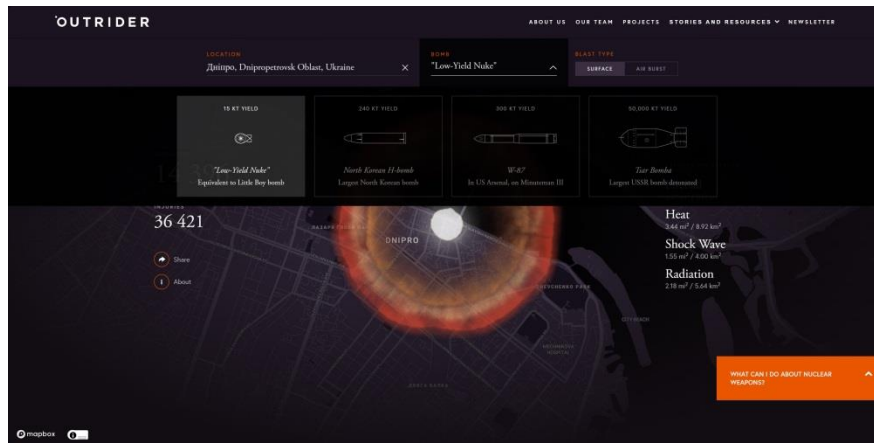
OUTRIDER

ABOUT US OUR TEAM PROJECTS STORIES AND RESOURCES NEWSLETTER

LOCATION
Дніпро, Dnipropetrovsk Oblast, Ukraine

BOMB
"Low-Yield Nuke"

BLAST TYPE
SURFACE AIR BURST

15 KT YIELD
"Low-Yield Nuke"
Equivalent to Little Boy bomb

240 KT YIELD
North Korean H-bomb
Largest North Korean bomb

300 KT YIELD
W-87
In US Arsenal, on Minuteman III

50,000 KT YIELD
Tsar Bomba
Largest USSR bomb detonated

INJURIES
36 421

Share

About

DNIPRO

Heat
3.44 mi² / 8.92 km²

Shock Wave
1.55 mi² / 4.00 km²

Radiation
2.18 mi² / 5.64 km²

WHAT CAN I DO ABOUT NUCLEAR WEAPONS?

mapbox